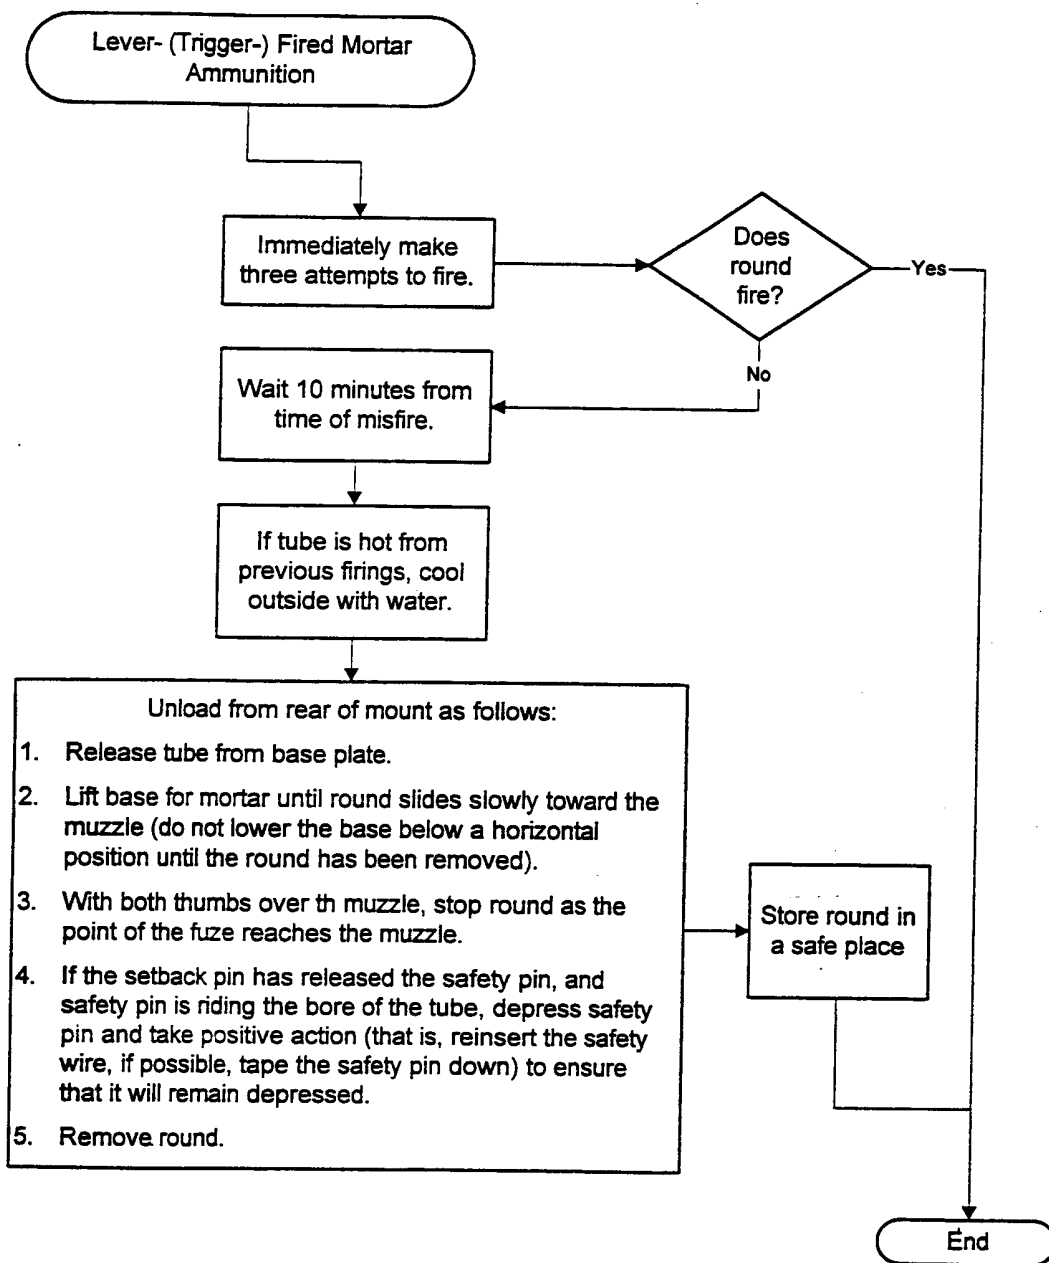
Lever- (Trigger-) Fired Mortar Ammunition

Immediately make three attempts to fire.

Does round fire?

Yes

No

Wait 10 minutes from time of misfire.

If tube is hot from previous firings, cool outside with water.

Unload from rear of mount as follows:

1. Release tube from base plate.

2. Lift base for mortar until round slides slowly toward the muzzle (do not lower the base below a horizontal position until the round has been removed).

3. With both thumbs over th muzzle, stop round as the point of the fuze reaches the muzzle.

4. If the setback pin has released the safety pin, and safety pin is riding the bore of the tube, depress safety pin and take positive action (that is, reinsert the safety wire, if possible, tape the safety pin down) to ensure that it will remain depressed.

5. Remove round.

Store round in a safe place

End